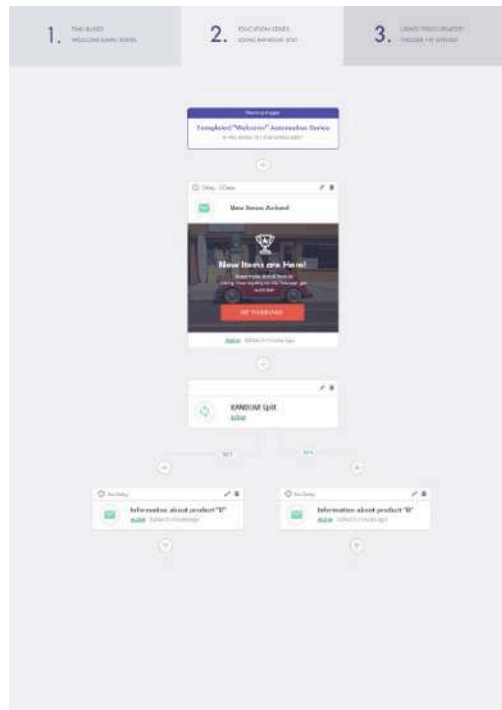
1. TIME BASED WELCOME EMAIL SERIES

2. EDUCATION SERIES USING BEHAVIOR DATA

3. LEADS TRIGGERED BY... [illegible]

Starting trigger
Completed "Welcome" Automation Series
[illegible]

Delay - 1 Day
New Items Arrived

New Items are Here!
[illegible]
SHOP YOUR DEALS

Active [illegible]

RANDOM Split
Active

50%

50%

No Delay
Information about product "B"
Active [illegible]

No Delay
Information about product "B"
Active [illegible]